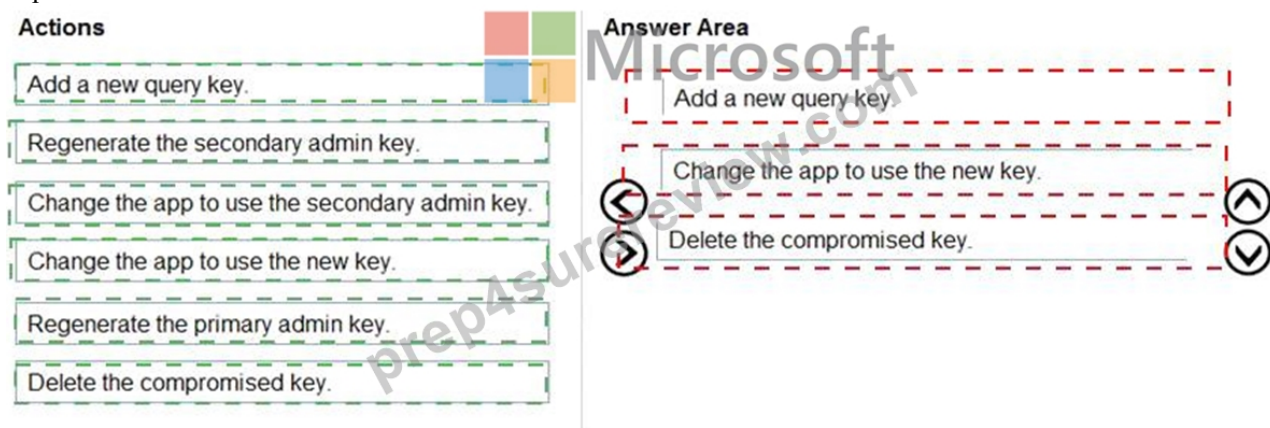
Actions

Add a new query key.

Regenerate the secondary admin key.

Change the app to use the secondary admin key.

Change the app to use the new key.

Regenerate the primary admin key.

Delete the compromised key.

Answer Area

Add a new query key.

Change the app to use the new key.

Delete the compromised key.

Microsoft

prep4surereview.com